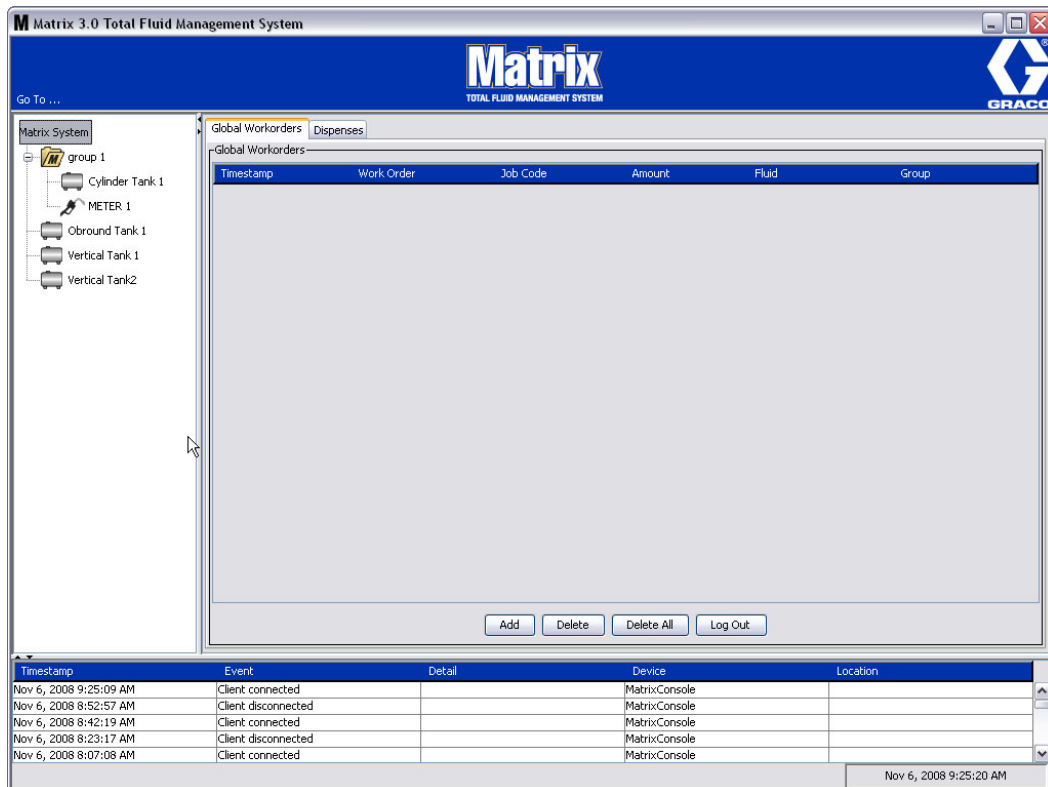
M Matrix 3.0 Total Fluid Management System

Go To ...

Matrix
TOTAL FLUID MANAGEMENT SYSTEM

GRACO

Matrix System
group 1
Cylinder Tank 1
METER 1
Obround Tank 1
Vertical Tank 1
Vertical Tank2

Global Workorders | Dispenses

Global Workorders

| Timestamp | Work Order | Job Code | Amount | Fluid | Group |
|---|---|---|---|---|---|

Add | Delete | Delete All | Log Out

| Timestamp | Event | Detail | Device | Location |
|---|---|---|---|---|
| Nov 6, 2008 9:25:09 AM | Client connected | | MatrixConsole | |
| Nov 6, 2008 8:52:57 AM | Client disconnected | | MatrixConsole | |
| Nov 6, 2008 8:42:19 AM | Client connected | | MatrixConsole | |
| Nov 6, 2008 8:23:17 AM | Client disconnected | | MatrixConsole | |
| Nov 6, 2008 8:07:08 AM | Client connected | | MatrixConsole | |

Nov 6, 2008 9:25:20 AM